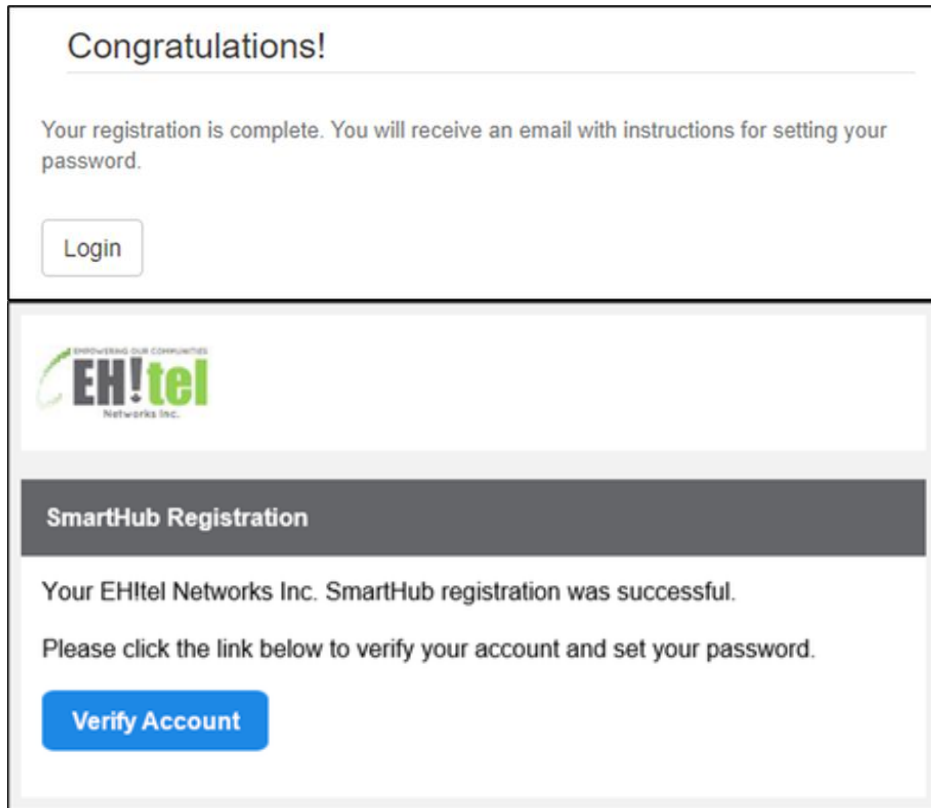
Congratulations!

Your registration is complete. You will receive an email with instructions for setting your password.

Login

EMPOWERING OUR COMMUNITIES
EH!tel
Networks Inc.

SmartHub Registration

Your EH!tel Networks Inc. SmartHub registration was successful.

Please click the link below to verify your account and set your password.

Verify Account